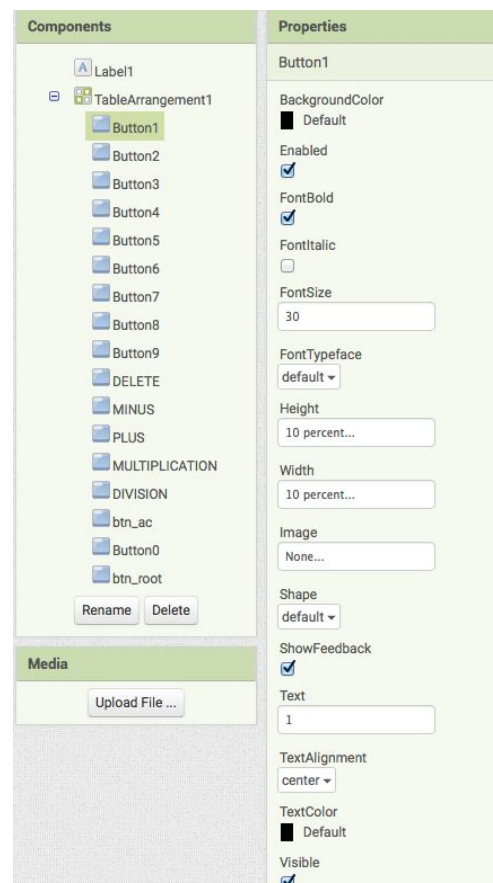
Components

Label1
TableArrangement1
Button1
Button2
Button3
Button4
Button5
Button6
Button7
Button8
Button9
DELETE
MINUS
PLUS
MULTIPLICATION
DIVISION
btn_ac
Button0
btn_root

Rename Delete

Media

Upload File ...

Properties

Button1

BackgroundColor
Default

Enabled
☑

FontBold
☑

FontItalic
☐

FontSize
30

FontTypeface
default ▾

Height
10 percent...

Width
10 percent...

Image
None...

Shape
default ▾

ShowFeedback
☑

Text
1

TextAlignment
center ▾

TextColor
Default

Visible
☑